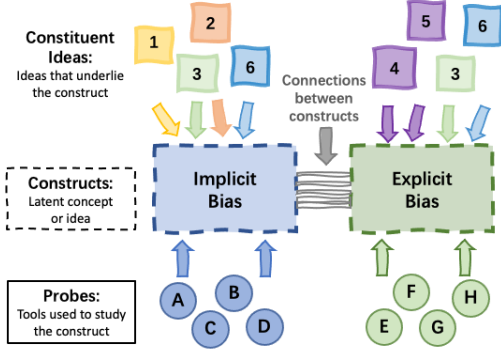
Constituent Ideas:
Ideas that underlie the construct

1
2
3
6

5
6
4
3

Connections between constructs

Constructs:
Latent concept or idea

Implicit Bias

Explicit Bias

Probes:
Tools used to study the construct

A
B
C
D

F
H
E
G